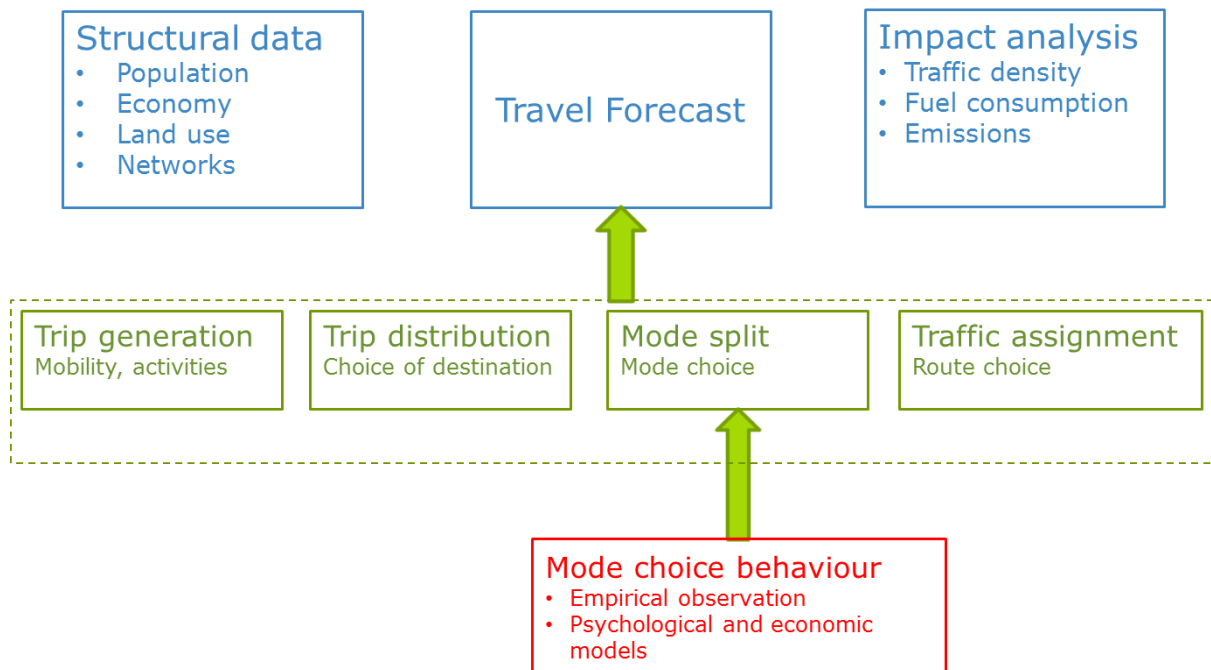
Structural data
• Population
• Economy
• Land use
• Networks

Travel Forecast

Impact analysis
• Traffic density
• Fuel consumption
• Emissions

Trip generation
Mobility, activities

Trip distribution
Choice of destination

Mode split
Mode choice

Traffic assignment
Route choice

Mode choice behaviour
• Empirical observation
• Psychological and economic models